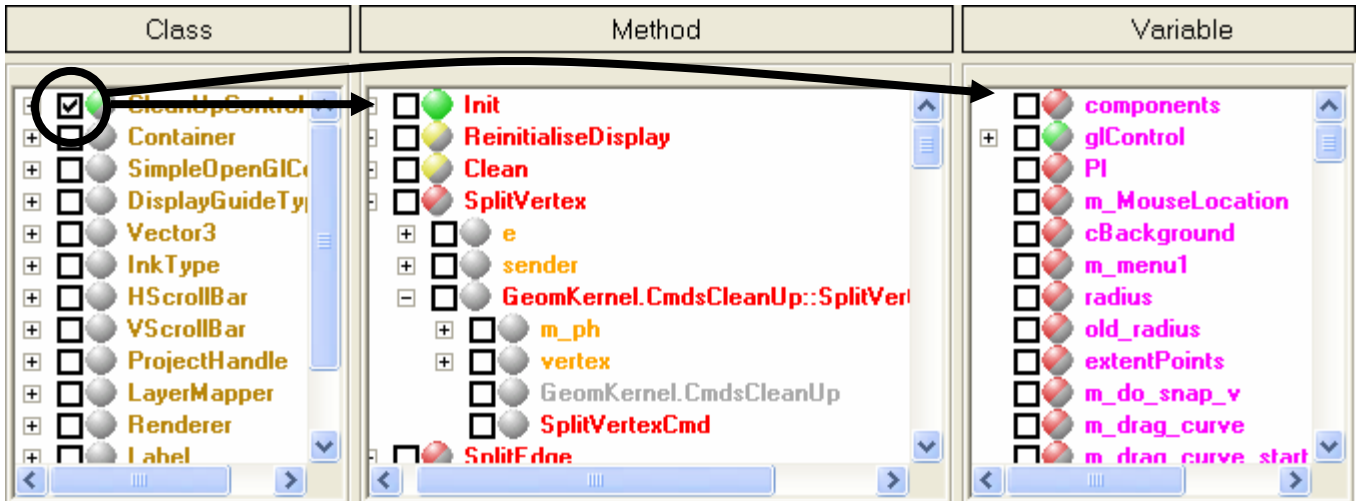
Class

Method

Variable

CleanUpControl
Container
SimpleOpenGlCo
DisplayGuideTyp
Vector3
InkType
HScrollBar
VScrollBar
ProjectHandle
LayerMapper
Renderer
Label

Init
ReinitialiseDisplay
Clean
SplitVertex
e
sender
GeomKernel.CmdsCleanUp::SplitVert
m_ph
vertex
GeomKernel.CmdsCleanUp
SplitVertexCmd
SplitEdge

components
glControl
PI
m_MouseLocation
cBackground
m_menu1
radius
old_radius
extentPoints
m_do_snap_v
m_drag_curve
m_drag_curve_start